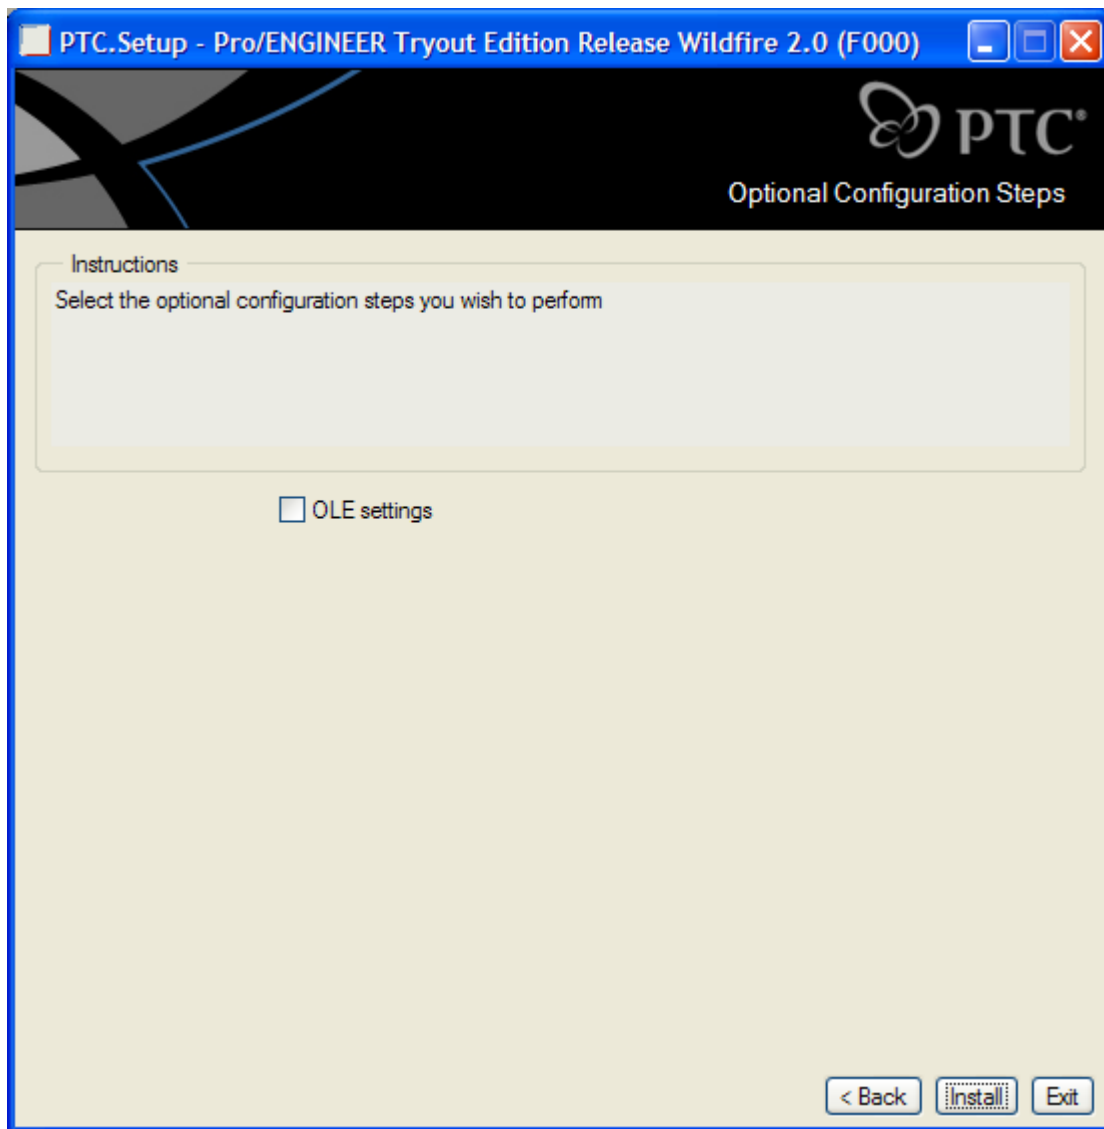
PTC.Setup - Pro/ENGINEER Tryout Edition Release Wildfire 2.0 (F000)

PTC®

Optional Configuration Steps

Instructions

Select the optional configuration steps you wish to perform

OLE settings

< Back

Install

Exit